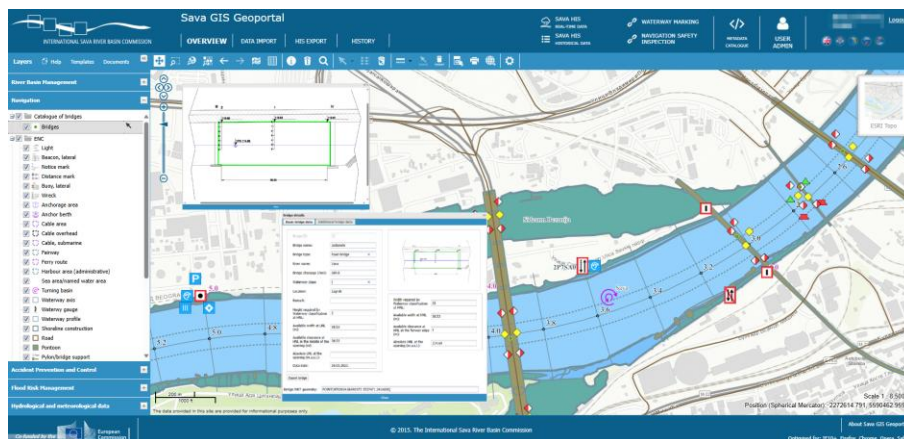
INTERNATIONAL SAVA RIVER BASIN COMMISSION

Sava GIS Geoportal

OVERVIEW DATA IMPORT HIS-EXPORT HISTORY

SAVA HIS REAL-TIME DATA
SAVA HIS HISTORICAL DATA

WATERWAY MARKING
NAVIGATION SAFETY INSPECTION

METADATA CATALOGUE

USER ADMIN

Logo

Layers Help Templates Documents

River Basin Management

Navigation

Catalogue of bridges
Bridges

ENC
Light
Beacon, lateral
Notice mark
Distance mark
Buoy, lateral
Wreck
Anchorage area
Anchor berth
Cable area
Cable overhead
Cable, submarine
Fairway
Ferry route
Harbour area (administrative)
Sea area/named water area
Turning basin
Waterway axis
Waterway gauge
Waterway profile
Shoreline construction
Road
Pontoon
Pylon/bridge support

Accident Prevention and Control

Flood Risk Management

Hydrological and meteorological data

Bridge details
Basic bridge data Additional bridge data
Bridge ID
Bridge name
Bridge type Fixed bridge
River name Sava
Bridge Distance Chain
Waterway class
Location
Remark
Height required by Waterway classification at HNL
Available width at LNL
Available clearance at HNL at the middle of the opening
Absolute HNL at the opening
Date date
Width required by Waterway classification at HNL
Available width at LNL
Available clearance at HNL at the lowest edge
Absolute HNL at the opening
Export bridge
Bridge WKT geometry
Close

Sava Novog Beograda

ESRI Topo

200 m
1000 ft

Scale 1 : 6 500
Position (Spherical Mercator): 2272614 791, 5590462 959

The data provided in this site are provided for informational purpose only.

Co-funded by the European Commission

© 2015. The International Sava River Basin Commission

About Sava GIS Geoportal